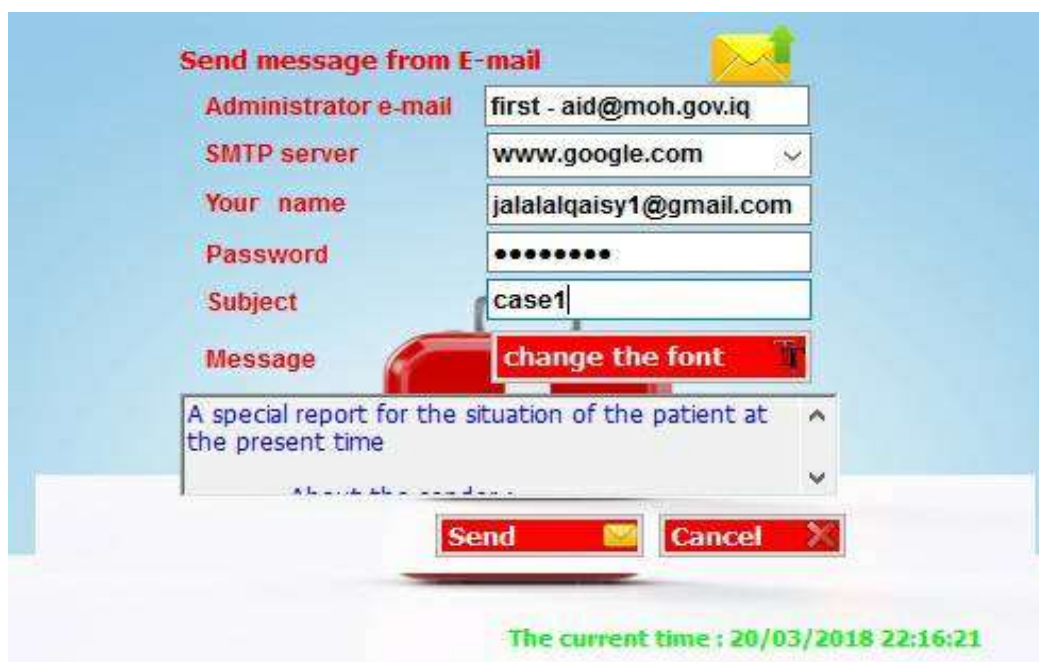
Send message from E-mail

Administrator e-mail first - aid@moh.gov.iq

SMTP server www.google.com

Your name jalalalqaisy1@gmail.com

Password ••••••••

Subject case1

Message change the font

A special report for the situation of the patient at the present time

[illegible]

Send Cancel

The current time : 20/03/2018 22:16:21